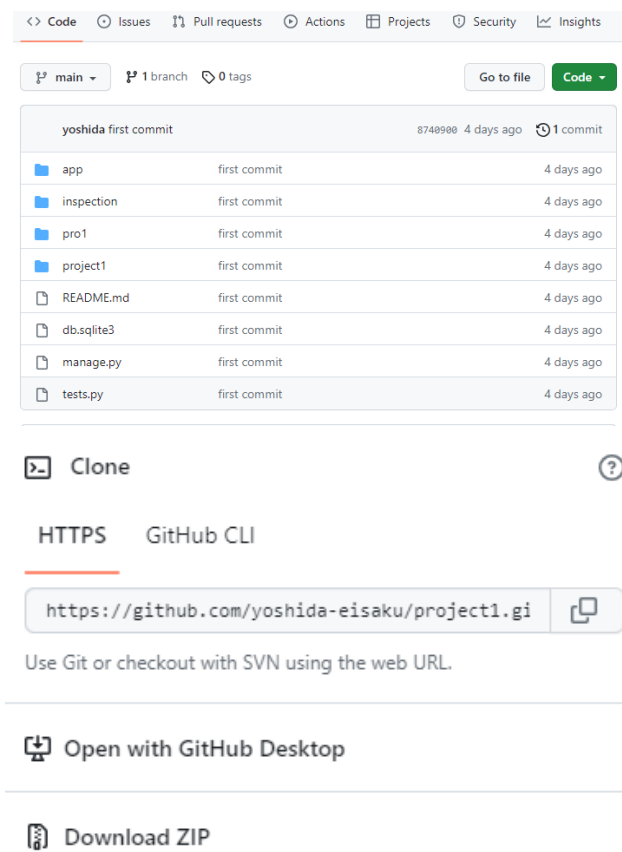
<> Code   Issues   Pull requests   Actions   Projects   Security   Insights

main ▾   1 branch   0 tags   Go to file   Code ▾

yoshida first commit   8740900 4 days ago   1 commit

| | | |
|---|---|---|
| app | first commit | 4 days ago |
| inspection | first commit | 4 days ago |
| pro1 | first commit | 4 days ago |
| project1 | first commit | 4 days ago |
| README.md | first commit | 4 days ago |
| db.sqlite3 | first commit | 4 days ago |
| manage.py | first commit | 4 days ago |
| tests.py | first commit | 4 days ago |

Clone

HTTPS   GitHub CLI

https://github.com/yoshida-eisaku/project1.gi

Use Git or checkout with SVN using the web URL.

Open with GitHub Desktop

Download ZIP